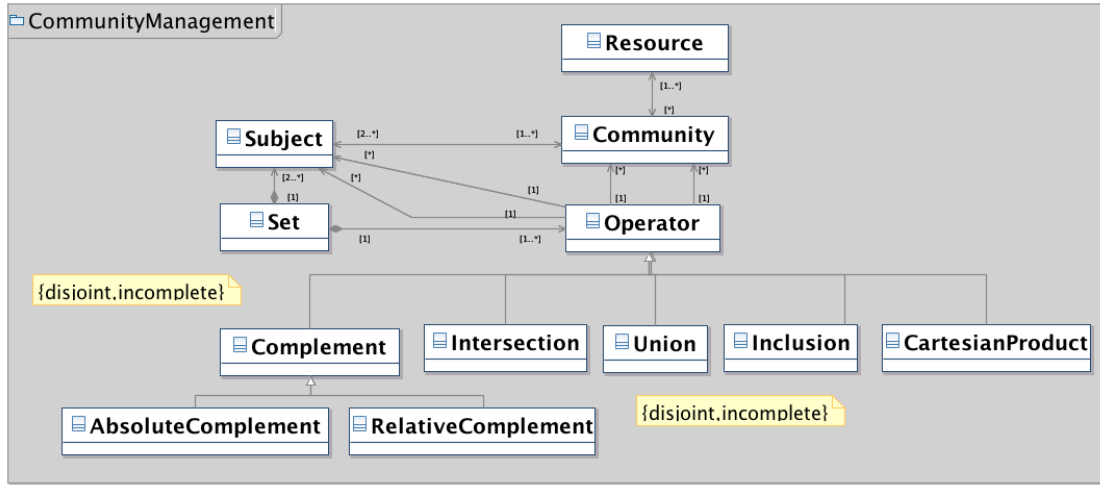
CommunityManagement

Resource

[1..*]

[*]

Subject

[2..*]

[1..*]

Community

[*]

[*]

[*]

[*]

[2..*]

[1]

[1]

[1]

[1]

[1]

Set

[1]

[1..*]

Operator

{disjoint,incomplete}

Complement

Intersection

Union

Inclusion

CartesianProduct

AbsoluteComplement

RelativeComplement

{disjoint,incomplete}